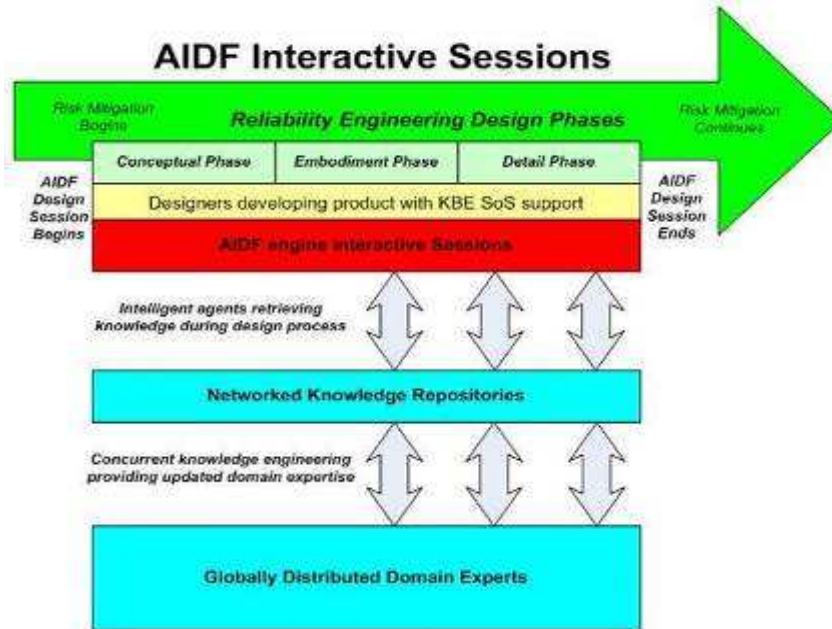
AIDF Interactive Sessions

Risk Mitigation Begins

Reliability Engineering Design Phases

Risk Mitigation Continues

| Conceptual Phase | Embodiment Phase | Detail Phase |
|---|---|---|

AIDF Design Session Begins

Designers developing product with KBE SoS support

AIDF Design Session Ends

AIDF engine Interactive Sessions

Intelligent agents retrieving knowledge during design process

Networked Knowledge Repositories

Concurrent knowledge engineering providing updated domain expertise

Globally Distributed Domain Experts